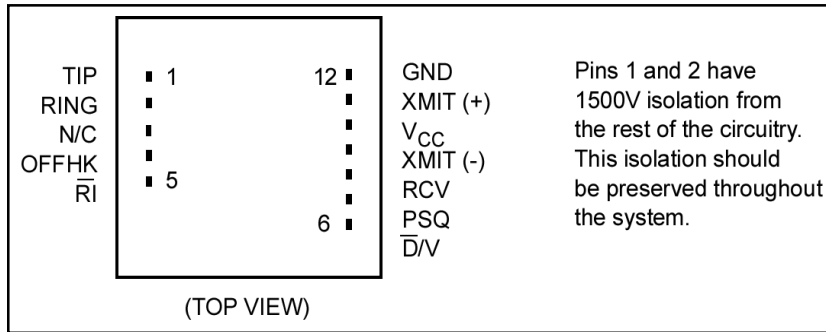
TIP
RING
N/C
OFFHK
$\overline{RI}$

1
5

12
6

GND
XMIT (+)
$V_{CC}$
XMIT (-)
RCV
PSQ
$\overline{D}$/V

Pins 1 and 2 have 1500V isolation from the rest of the circuitry. This isolation should be preserved throughout the system.

(TOP VIEW)